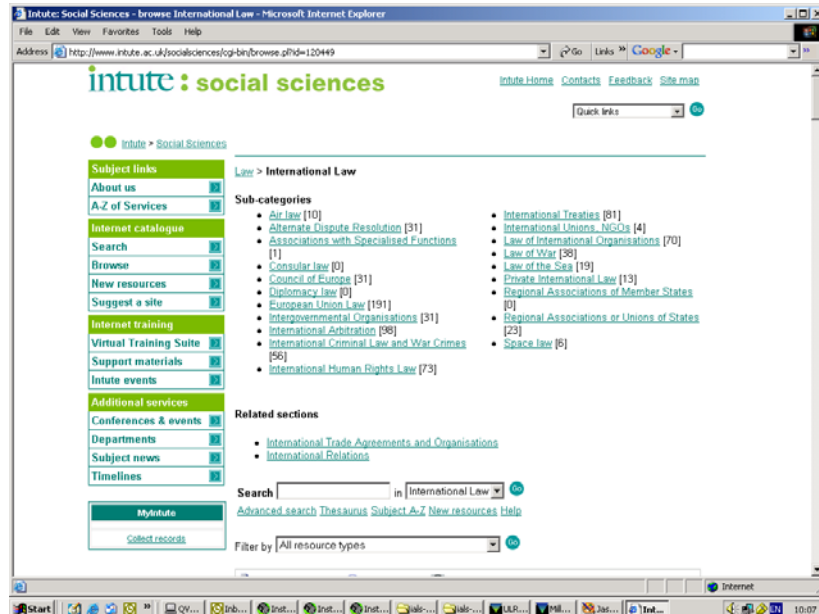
Intute: Social Sciences - browse International Law - Microsoft Internet Explorer

File Edit View Favorites Tools Help

Address http://www.intute.ac.uk/socialsciences/cgi-bin/browse.pl?id=120449

Go Links » Google

intute : social sciences

Intute Home Contacts Feedback Site map

Quick links Go

Intute > Social Sciences

Subject links
About us
A-Z of Services

Internet catalogue
Search
Browse
New resources
Suggest a site

Internet training
Virtual Training Suite
Support materials
Intute events

Additional services
Conferences & events
Departments
Subject news
Timelines

MyIntute
Collect records

Law > International Law

Sub-categories

- Air law [10]
- Alternate Dispute Resolution [31]
- Associations with Specialised Functions [1]
- Consular law [0]
- Council of Europe [31]
- Diplomacy law [0]
- European Union Law [191]
- Intergovernmental Organisations [31]
- International Arbitration [98]
- International Criminal Law and War Crimes [56]
- International Human Rights Law [73]

- International Treaties [81]
- International Unions, NGOs [4]
- Law of International Organisations [70]
- Law of War [38]
- Law of the Sea [19]
- Private International Law [13]
- Regional Associations of Member States [0]
- Regional Associations or Unions of States [23]
- Space law [6]

Related sections

- International Trade Agreements and Organisations
- International Relations

Search in International Law Go

Advanced search Thesaurus Subject A-Z New resources Help

Filter by All resource types Go

Internet

Start | QV... | Inb... | Inst... | Inst... | Inst... | ials-... | ials-... | ULR... | Mil... | Jas... | Int... | EN 10:07